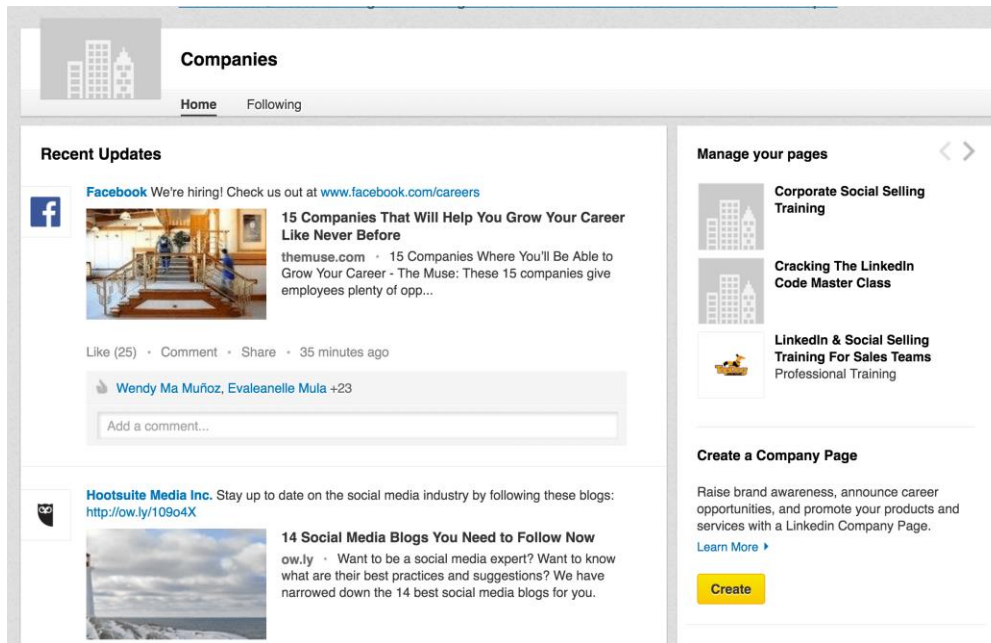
Companies

Home Following

Recent Updates

Facebook We're hiring! Check us out at www.facebook.com/careers

15 Companies That Will Help You Grow Your Career Like Never Before

themuse.com · 15 Companies Where You'll Be Able to Grow Your Career - The Muse: These 15 companies give employees plenty of opp...

Like (25) · Comment · Share · 35 minutes ago

Wendy Ma Muñoz, Evaleanelle Mula +23

Add a comment...

Hootsuite Media Inc. Stay up to date on the social media industry by following these blogs: http://ow.ly/109o4X

14 Social Media Blogs You Need to Follow Now

ow.ly · Want to be a social media expert? Want to know what are their best practices and suggestions? We have narrowed down the 14 best social media blogs for you.

Manage your pages

Corporate Social Selling Training

Cracking The LinkedIn Code Master Class

LinkedIn & Social Selling Training For Sales Teams
Professional Training

Create a Company Page

Raise brand awareness, announce career opportunities, and promote your products and services with a LinkedIn Company Page.

Learn More ▸

Create